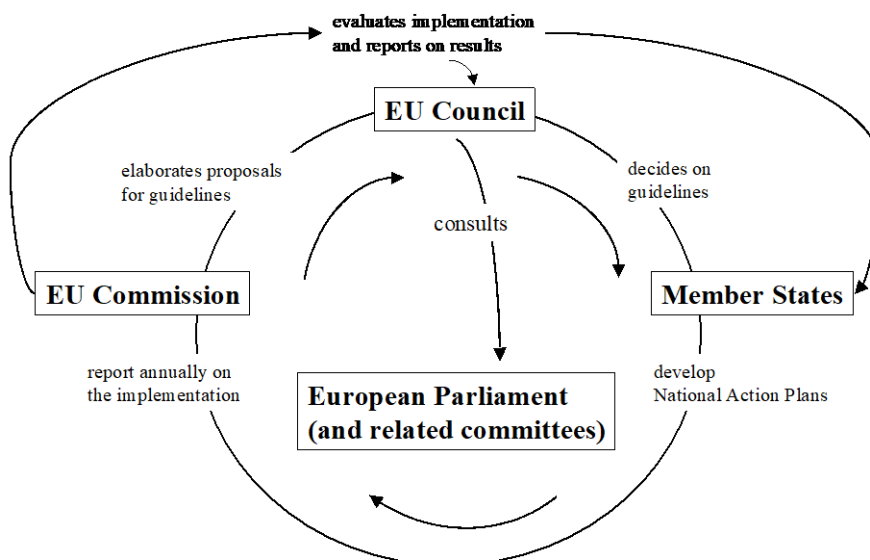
evaluates implementation and reports on results

EU Council

elaborates proposals for guidelines

decides on guidelines

consults

EU Commission

Member States

report annually on the implementation

develop National Action Plans

European Parliament (and related committees)